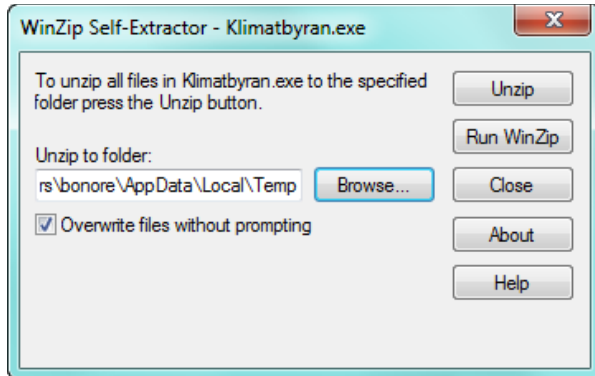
WinZip Self-Extractor - Klimatbyran.exe

X

To unzip all files in Klimatbyran.exe to the specified folder press the Unzip button.

Unzip to folder:

rs\bonore\AppData\Local\Temp

Browse...

Overwrite files without prompting

Unzip

Run WinZip

Close

About

Help